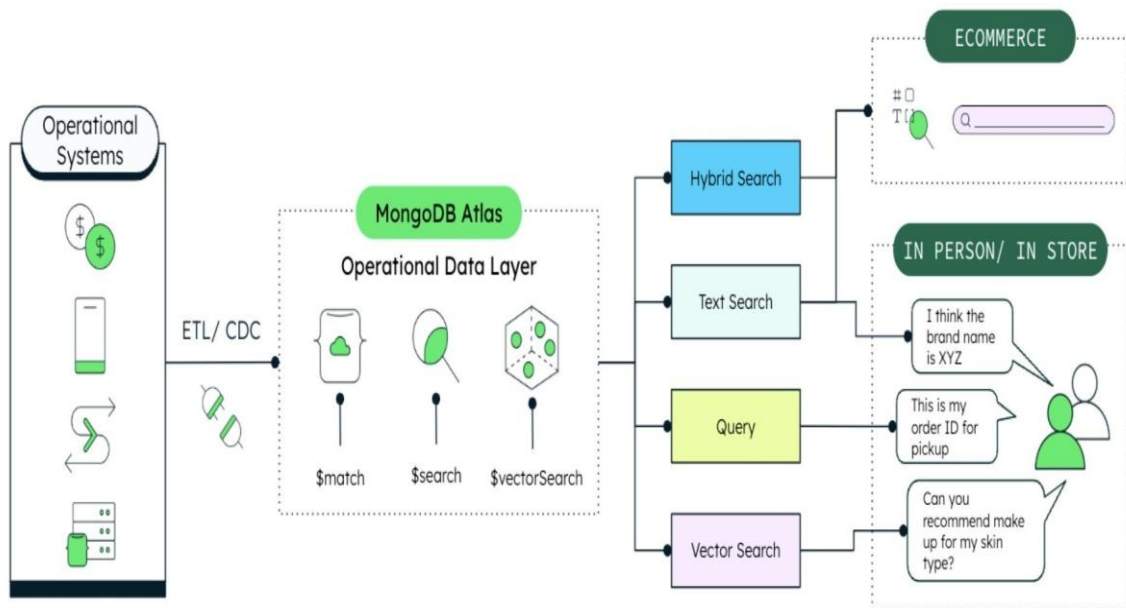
Operational Systems

ETL/ CDC

MongoDB Atlas

Operational Data Layer

$match

$search

$vectorSearch

Hybrid Search

Text Search

Query

Vector Search

ECOMMERCE

#
T

Q

IN PERSON/ IN STORE

I think the brand name is XYZ

This is my order ID for pickup

Can you recommend make up for my skin type?